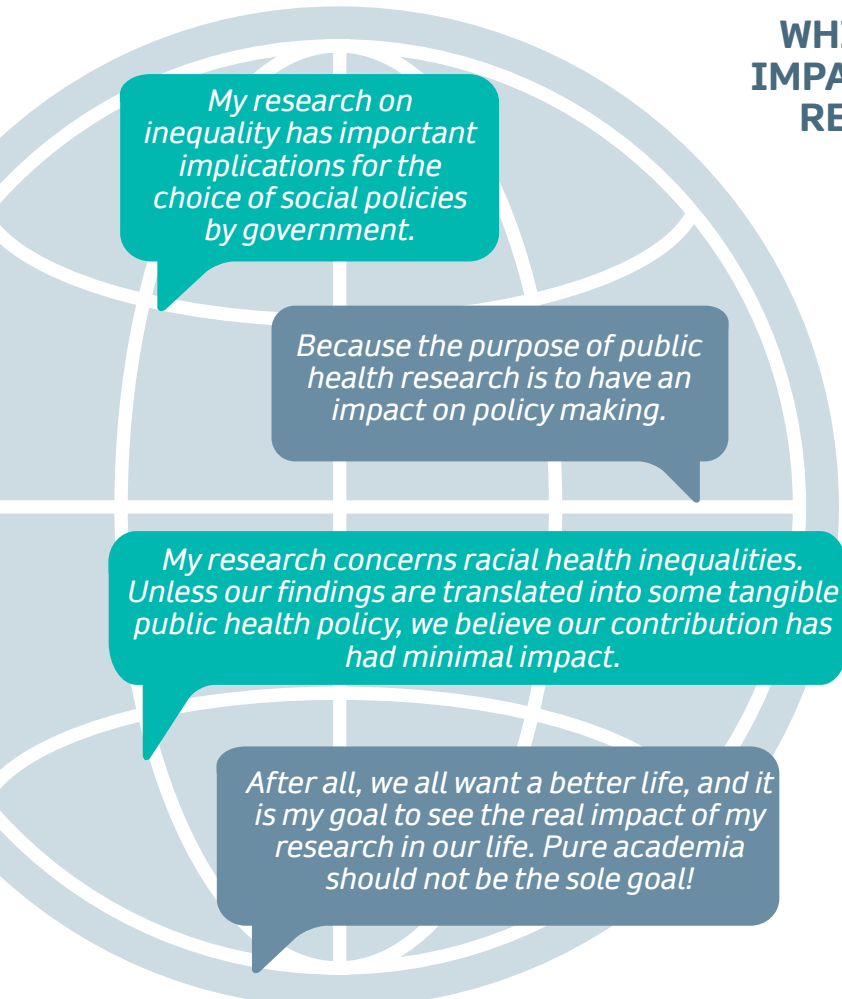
WH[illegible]
IMPA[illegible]
RE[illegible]

My research on inequality has important implications for the choice of social policies by government.

Because the purpose of public health research is to have an impact on policy making.

My research concerns racial health inequalities. Unless our findings are translated into some tangible public health policy, we believe our contribution has had minimal impact.

After all, we all want a better life, and it is my goal to see the real impact of my research in our life. Pure academia should not be the sole goal!